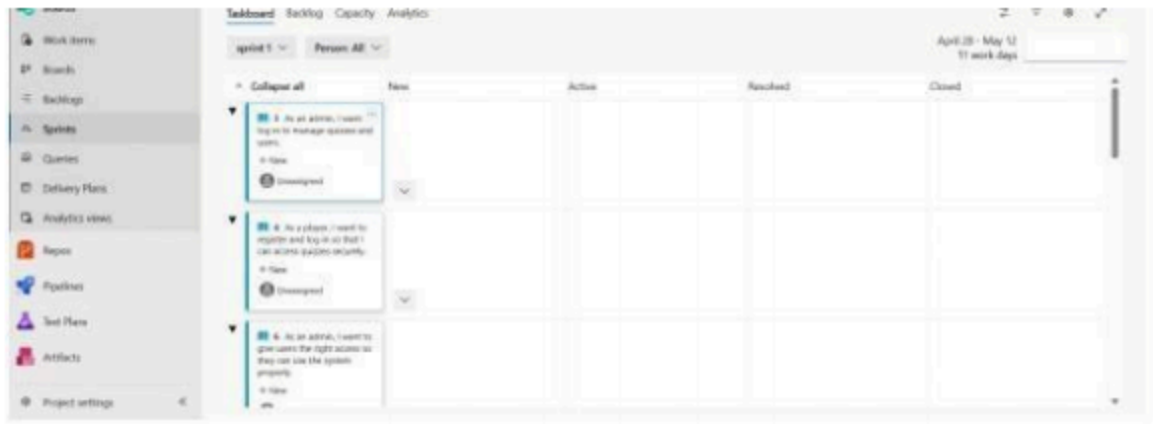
Work items
Boards
Backlogs
Sprints
Queries
Delivery Plans
Analytics views
Repos
Pipelines
Test Plans
Artifacts
Project settings

Taskboard Backlog Capacity Analytics

sprint 1 Person: All

April 28 - May 12
11 work days

Collapse all | New | Active | Resolved | Closed

3 As an admin, I want to log in to manage quizzes and users.
New
Unassigned

4 As a player, I want to register and log in so that I can access quizzes securely.
New
Unassigned

6 As an admin, I want to give users the right access so they can use the system properly.
New